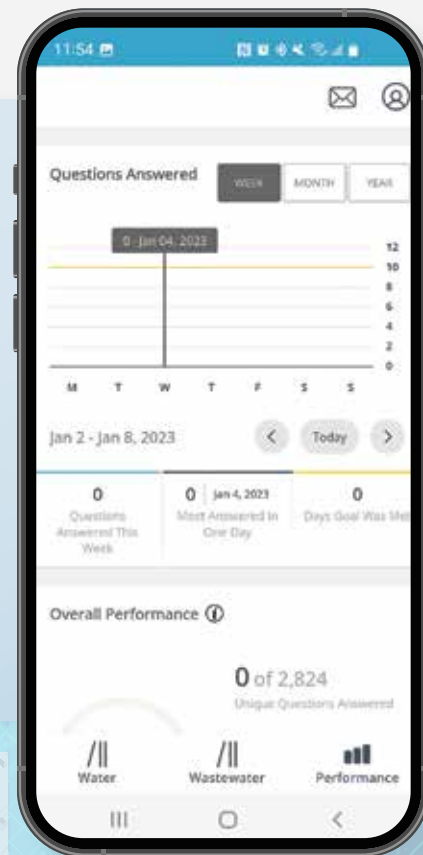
11:54

Questions Answered

WEEK MONTH YEAR

0 - Jan 04, 2023

12
10
8
6
4
2
0

M T W T F S S

Jan 2 - Jan 8, 2023

Today

0
Questions Answered This Week

0 Jan 4, 2023
Most Answered In One Day

0
Days Goal Was Met

Overall Performance

0 of 2,824
Unique Questions Answered

Water
Wastewater
Performance